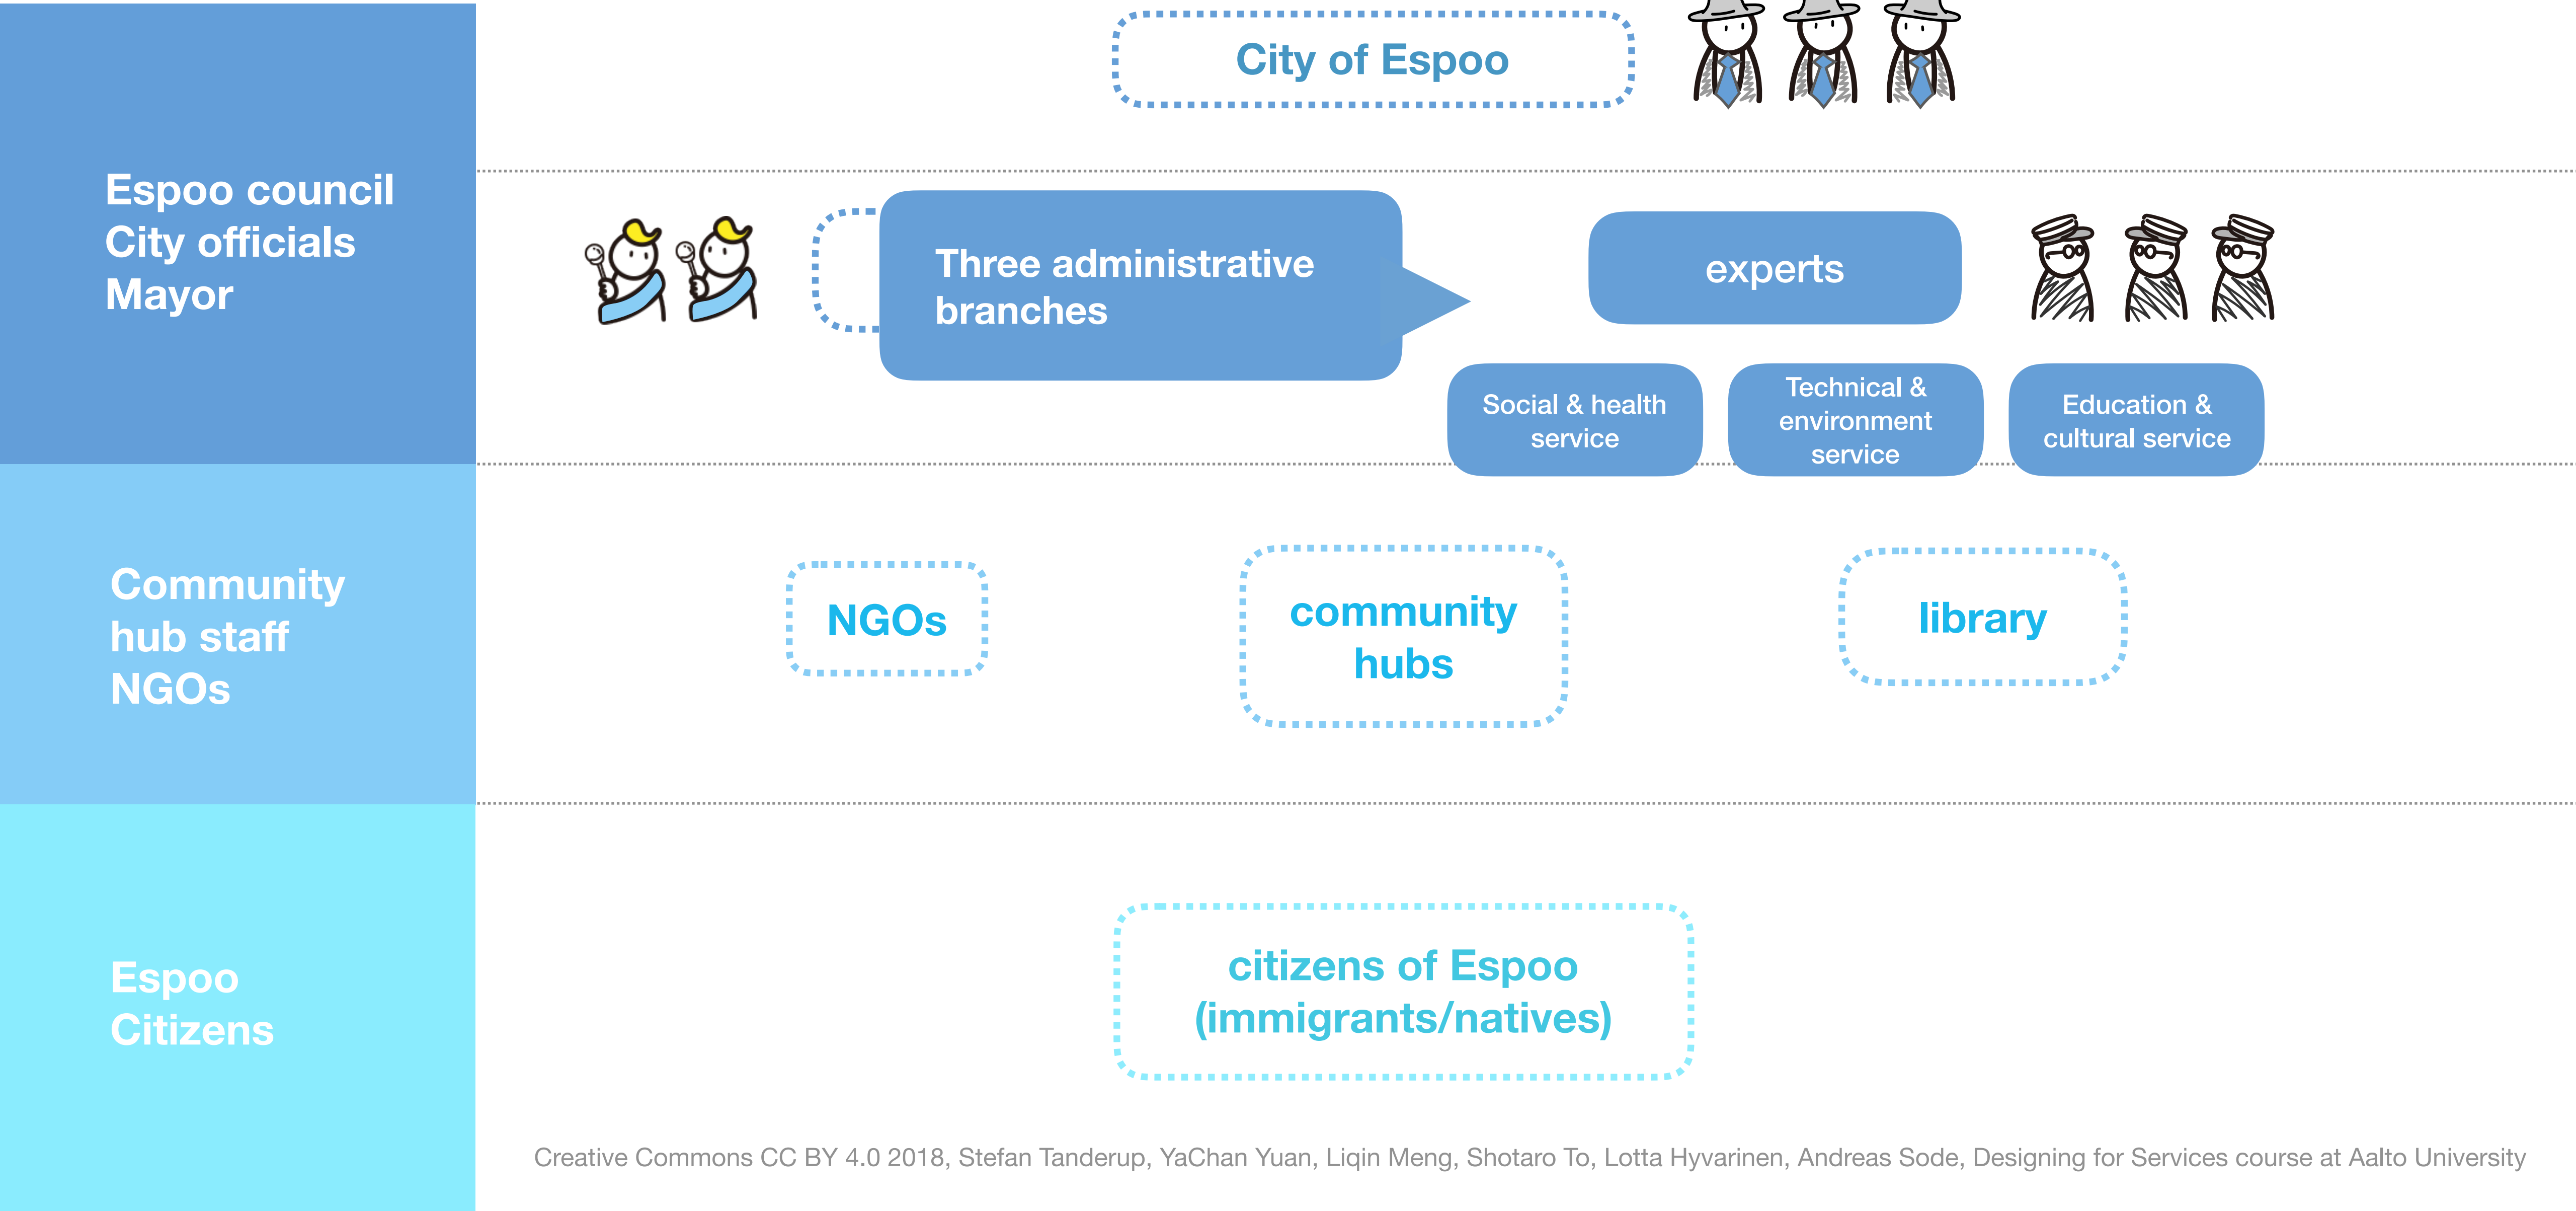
Espoo council
City officials
Mayor

City of Espoo

Three administrative branches

experts

Social & health service

Technical & environment service

Education & cultural service

Community hub staff
NGOs

NGOs

community hubs

library

Espoo Citizens

citizens of Espoo (immigrants/natives)

Creative Commons CC BY 4.0 2018, Stefan Tanderup, YaChan Yuan, Liqin Meng, Shotaro To, Lotta Hyvarinen, Andreas Sode, Designing for Services course at Aalto University